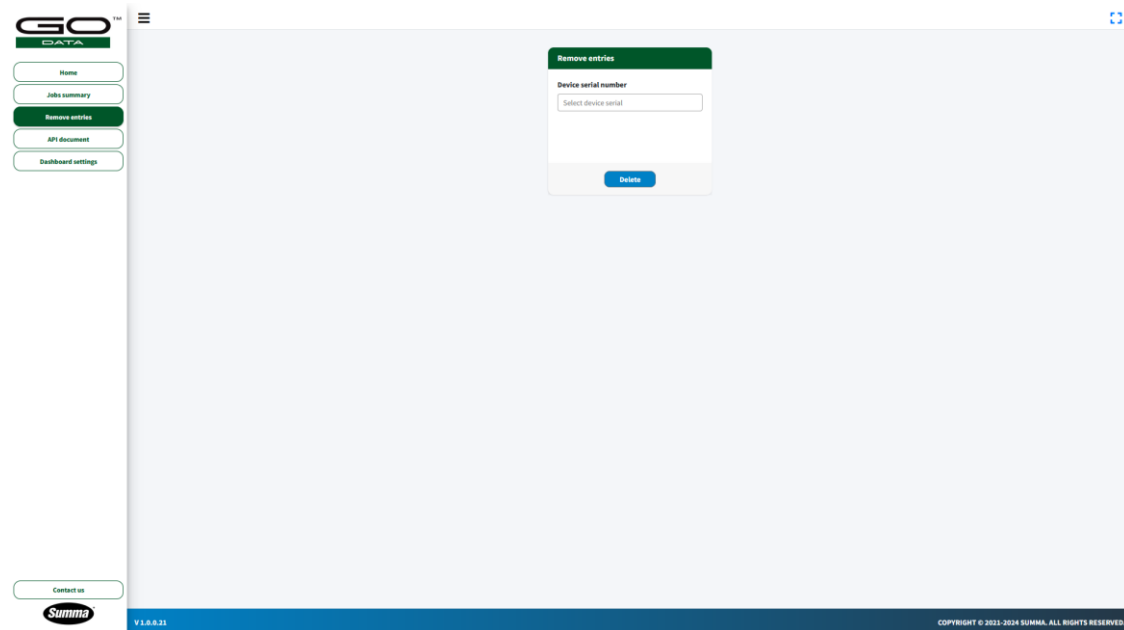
GO™
DATA

Home
Jobs summary
Remove entries
API document
Dashboard settings

Remove entries

Device serial number

Select device serial

Delete

Contact us

Summa

V 1.0.0.21

COPYRIGHT © 2021-2024 SUMMA. ALL RIGHTS RESERVED.